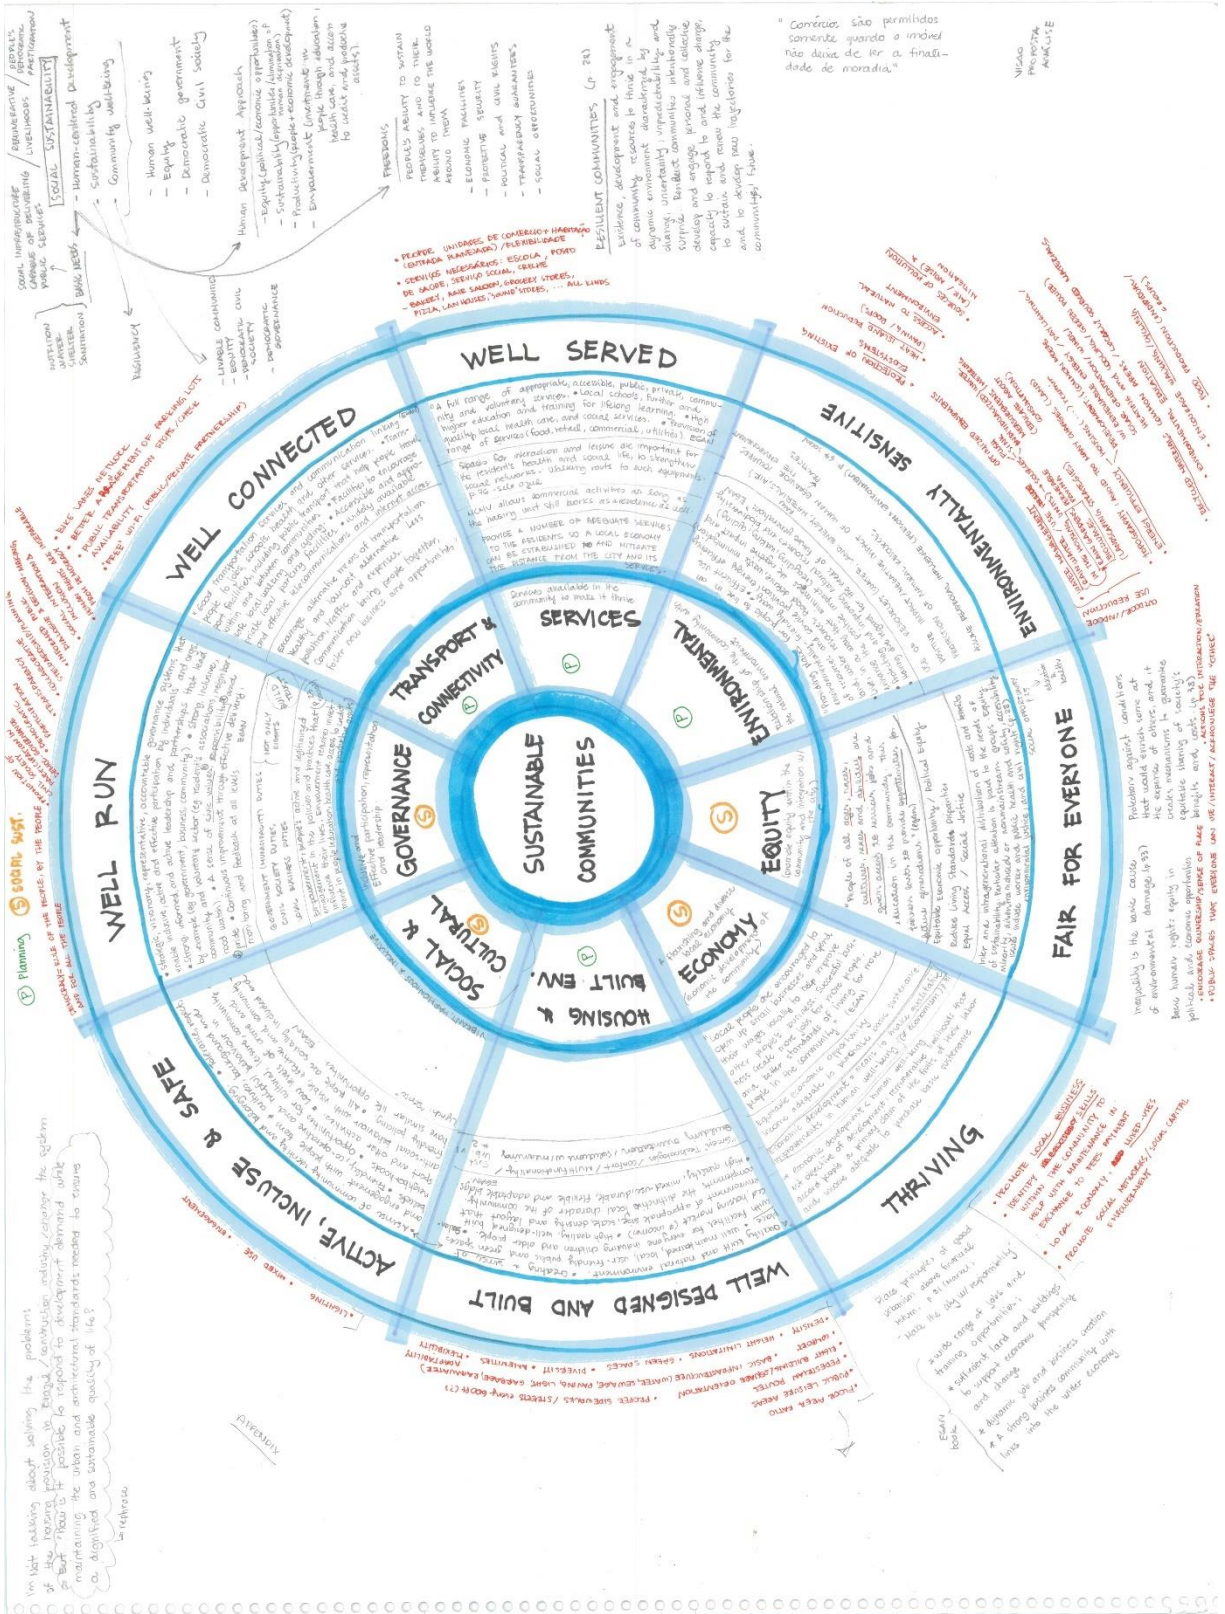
SUSTAINABLE COMMUNITIES

SERVICES

ENVIRONMENTAL

EQUITY

ECONOMY

HOUSING & BUILT ENV.

SOCIAL & CULTURAL

GOVERNANCE

TRANSPORT & CONNECTIVITY

WELL SERVED

ENVIRONMENTALLY SENSITIVE

FAIR FOR EVERYONE

THRIVING

WELL DESIGNED AND BUILT

ACTIVE, INCLUSIVE & SAFE

WELL RUN

WELL CONNECTED

A full range of appropriate, accessible, public, private, community and voluntary services. • Local schools, further and higher education and training for lifelong learning. • High quality local health care, and social services. • Provision of range of services (food, retail, commercial, utilities). EGAN

Spaces for interaction and leisure are important for the resident's health and social life, to strengthen social networks. Walking route to such equipments. P.96 - site 21

NCNU allows commercial activities as long as the housing unit still works as residence

PROVIDE A NUMBER OF ADEQUATE SERVICES TO THE RESIDENTS SO A LOCAL ECONOMY CAN BE ESTABLISHED AND MITIGATE THE DISTANCE FROM THE CITY AND ITS SERVICES.

Services available in the community to make it thrive

"Comércios são permitidos somente quando o imóvel não deixa de ter a finalidade de moradia"

VISÃO PROPOSTA ANÁLISE

• PROPOSE UNIDADES DE COMÉRCIO + HABITAÇÃO (ENTRADA INDEPENDENTE) / FLEXIBILIDADE
• SERVIÇOS NECESSÁRIOS: ESCOLA, POSTO DE SAÚDE, SERVIÇO SOCIAL, CRECHE
• BAKERY, HAIR SALOON, GROCERY STORES, PIZZA, LAN HOUSES, 'POUND' STORES, ... ALL KINDS

• BIKE LANES NETWORK
• BETTER MANAGEMENT OF PARKING LOTS
• PUBLIC TRANSPORTATION STOPS / CHECK AVAILABILITY
• 'FREE' WI-FI (PUBLIC/PRIVATE PARTNERSHIP)

• Good transportation services and communication linking people to jobs, schools, health and other services. • Transport facilities, including public transport that help people travel within and between communities. • Facilities to encourage safe local walking and cycling. • Accessible and appropriate local parking facilities. • Widely available and effective telecommunications and internet access. EGAN

Encourage alternative means of transportation healthy and low-cost alternatives. Less pollution, traffic and expenses.
Communication bring people together, foster new business, more opportunities.

• Strategic, visionary, representative, accountable governance systems that enable inclusive, active and effective participation by individuals and organizations. • Strong, informed and active leadership and partnerships. • Strong, inclusive, community and voluntary sector (eg. government, business, community). • Strong, inclusive, community and voluntary sector (leaders). • Sense of civic values, responsibility and pride. EGAN • A commitment through effective decision-making and feedback at all levels.

Effective participation, representation and leadership

Government (Municipality duties)
Civil society duties
Local business duties

Empowerment of people's active and informed involvement in the policy making process that affects their lives in health care, education, economy

Planning
SOCIAL SUST.
DEMOCRACY: RULE OF THE PEOPLE, BY THE PEOPLE, FOR ALL THE PEOPLE

SOCIAL INFRASTRUCTURE CAPABLE OF DELIVERING PUBLIC SERVICES
DURABILITY/ LIVELIHOODS
PEOPLE'S DEMOCRATIC PARTICIPATION
SOCIAL SUSTAINABILITY
BASIC NEEDS
Human-centred development
- Sustainability
- Community well-being
- Human well-being
- Equity
- Democratic government
- Democratic civil society
NUTRITION WATER SHELTER SANITATION
RESILIENCY
- LIVABLE COMMUNITIES
- EQUITY
- DEMOCRATIC CIVIL SOCIETY
- DEMOCRATIC GOVERNANCE

Human Development Approach
- Equity (political/economic opportunities)
- Sustainability (opportunities/elimination of human deprivation)
- Productivity (people + economic development)
- Empowerment (investment in people through education, health care, and access to credit and productive assets)

FREEDOMS
PEOPLE'S ABILITY TO SUSTAIN THEMSELVES, TO INFLUENCE THE WORLD AROUND THEM
- ECONOMIC FACILITIES
- PROTECTIVE SECURITY
- POLITICAL AND CIVIL RIGHTS
- TRANSPARENCY GUARANTEES
- SOCIAL OPPORTUNITIES

RESILIENT COMMUNITIES (p. 28)
Existence, development and engagement of community resources to thrive in a dynamic environment characterized by change, uncertainty, unpredictability and surprise. Resilient communities intentionally develop and engage personal and collective capacity to respond to and influence change, to sustain and renew the community and to develop new trajectories for the communities' future.

• PROTECTION OF EXISTING ECOSYSTEMS
• HEAT ISLAND REDUCTION (PAVING / TREES)
• ACCESS TO NATURAL ENVIRONMENT
• SOURCES OF POLLUTION (AIR / NOISE) & MITIGATION
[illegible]

Providing places for people to live in an environmentally friendly way. • Efficient use of resources now and in the future. • Actively seeking to minimise climate change. • Protecting and improving natural resources. • Creating cleaner, safer and greener places. EGAN

Sustainability of the natural environment

• People of all ages, races, culture, sexes and abilities are given access to research, jobs and education in the community. • Equal opportunities. • Social justice. (Egan)
Equitable economic opportunity / Political equality
Equal access / Social justice
Decent living standards
Inter and intragenerational distribution of costs and benefits of sustainability behavior. Attention paid to equity of minorities, disadvantaged communities, environmental justice, welfare and public health and well-being.

Equity within the community and beyond

Protection against conditions that would enrich some at the expense of others, and it creates mechanisms to guarantee equitable sharing of society's benefits and costs.

Inequality is the basic cause of environmental damage (p.93)

Basic human rights; equity in political and economic opportunities

• ENCOURAGE OWNERSHIP/SENSE OF PLACE
• PUBLIC SPACES THAT EVERYONE CAN USE/INTERACT/ACKNOWLEDGE THE "OTHER"

• Local people are encouraged to open up small business and upskill their ideas locally to help improve other people's incomes. Successful economic communities attract more money and create more jobs for more people in the community. (EGAN) Higher living standards.
A flourishing, diverse and innovative local economy.

Economic development means to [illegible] a tool of sustainable development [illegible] to human well-being through economic opportunity

• PROMOTE LOCAL BUSINESS
• IDENTIFY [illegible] SKILLS WITHIN THE COMMUNITY TO HELP WITH MAINTENANCE
• PROMOTE SOCIAL NETWORKS / SOCIAL CAPITAL

Basic principles of good urbanism: access to services, jobs, ... retail, etc.
• A wide range of jobs and training opportunities
• Sufficient land and buildings to support economic prosperity and change
• A dynamic job and business creation
• A strong business community with links into the wider economy
EGAN book

• Quality built and natural environment, local, user-friendly and well-designed buildings. • Creating a sense of place. • High quality, well-designed public and green spaces. Accessible and affordable housing. Flexible and adaptable buildings. Mixed uses, density and layout that fits the local character. Buildings that meet needs.

Green buildings technologies / sustainable / durable materials

• PROPER SIDEWALKS / STREETS TRAFFIC CALMING
• BASIC INFRASTRUCTURE (WATER, SEWAGE, PAVING, LIGHT, GARBAGE)
• DIVERSITY
• GREEN SPACES
• AMENITIES
• HEIGHT LIMITATIONS
• ADAPTABILITY / FLEXIBILITY
• PEDESTRIAN ROUTES
• PUBLIC LEISURE AREAS
• LIGHT
• DENSITY

• A sense of community identity and belonging. • Tolerance, respect and engagement with people from different cultures, backgrounds and beliefs. • Friendly, co-operative and helpful behaviour in neighbourhoods. • Opportunities for cultural, leisure, community, sport and other activities. • Low levels of crime. EGAN

• LIGHTING
• MIXED USE
• ENVIRONMENT

VIBRANT, HARMONIOUS & INCLUSIVE

I'm not talking about solving the problems of the housing provision in Brazil, construction industry, reformulate the system but how is it possible to respond to development demand while maintaining the urban and architectural standards needed to ensure a dignified and sustainable quality of life?

APPENDIX